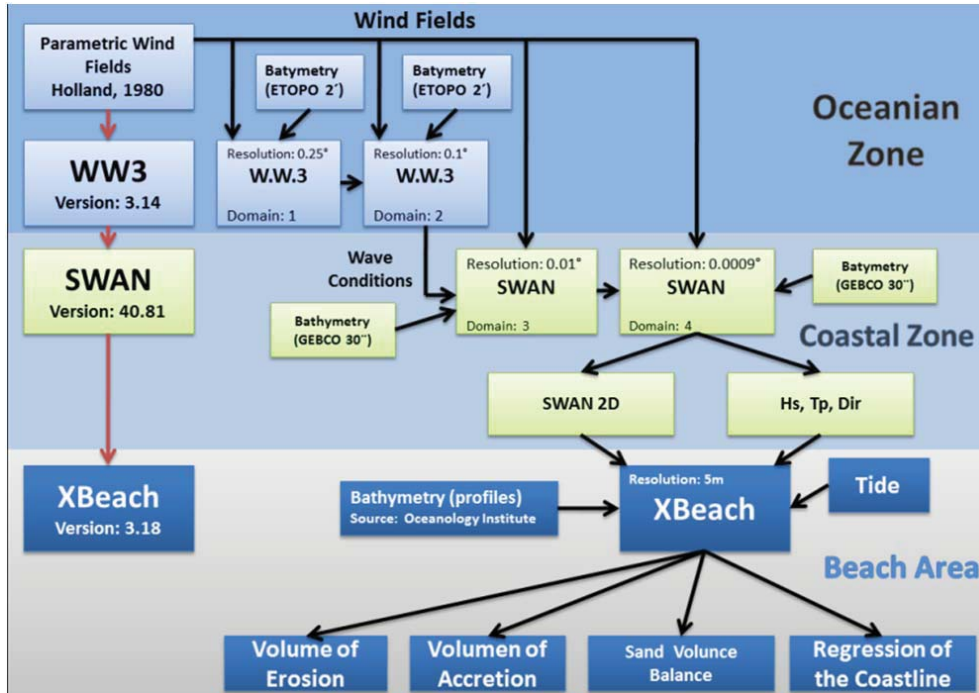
Wind Fields

Parametric Wind Fields Holland, 1980

Batymetry (ETOPO 2´)

Batymetry (ETOPO 2´)

Oceanian Zone

WW3 Version: 3.14

Resolution: 0.25° W.W.3 Domain: 1

Resolution: 0.1° W.W.3 Domain: 2

Wave Conditions

SWAN Version: 40.81

Resolution: 0.01° SWAN Domain: 3

Resolution: 0.0009° SWAN Domain: 4

Batymetry (GEBCO 30´´)

Bathymetry (GEBCO 30´´)

Coastal Zone

SWAN 2D

Hs, Tp, Dir

XBeach Version: 3.18

Bathymetry (profiles) Source: Oceanology Institute

Resolution: 5m XBeach

Tide

Beach Area

Volume of Erosion

Volumen of Accretion

Sand Volunce Balance

Regression of the Coastline